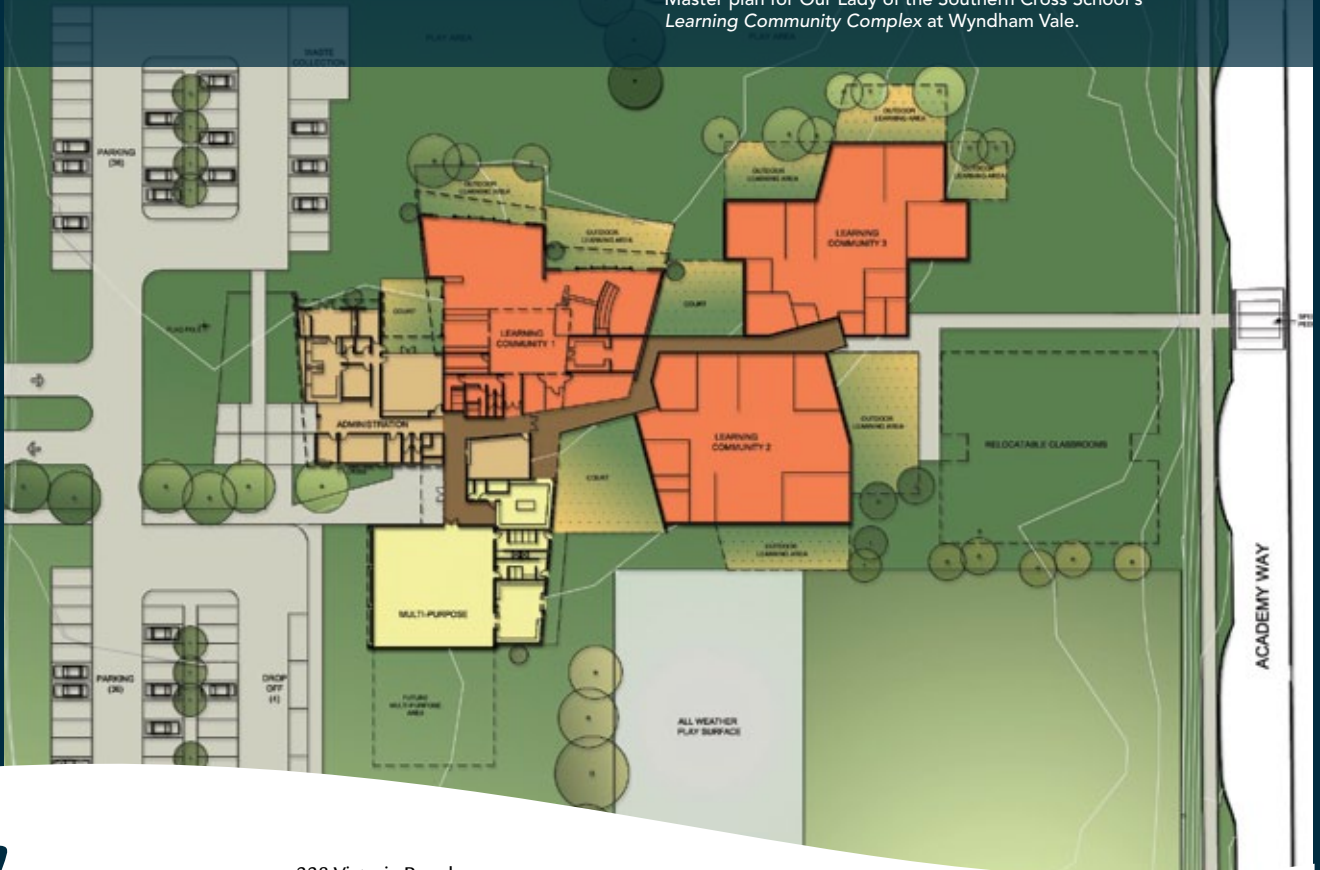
Master plan for Our Lady of the Southern Cross School's *Learning Community Complex* at Wyndham Vale.

PLAY AREA

PLAY AREA

WASTE COLLECTION

PARKING (36)

OUTDOOR LEARNING AREA

OUTDOOR LEARNING AREA

OUTDOOR LEARNING AREA

OUTDOOR LEARNING AREA

OUTDOOR LEARNING AREA

LEARNING COMMUNITY 3

COURT

FLAG POLE

COURT

LEARNING COMMUNITY 1

ADMINISTRATION

LEARNING COMMUNITY 2

OUTDOOR LEARNING AREA

RELOCATABLE CLASSROOMS

COURT

OUTDOOR LEARNING AREA

MULTI-PURPOSE

PARKING (36)

DROP OFF (4)

FUTURE MULTI-PURPOSE AREA

ALL WEATHER PLAY SURFACE

ACADEMY WAY

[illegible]

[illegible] Victoria Road